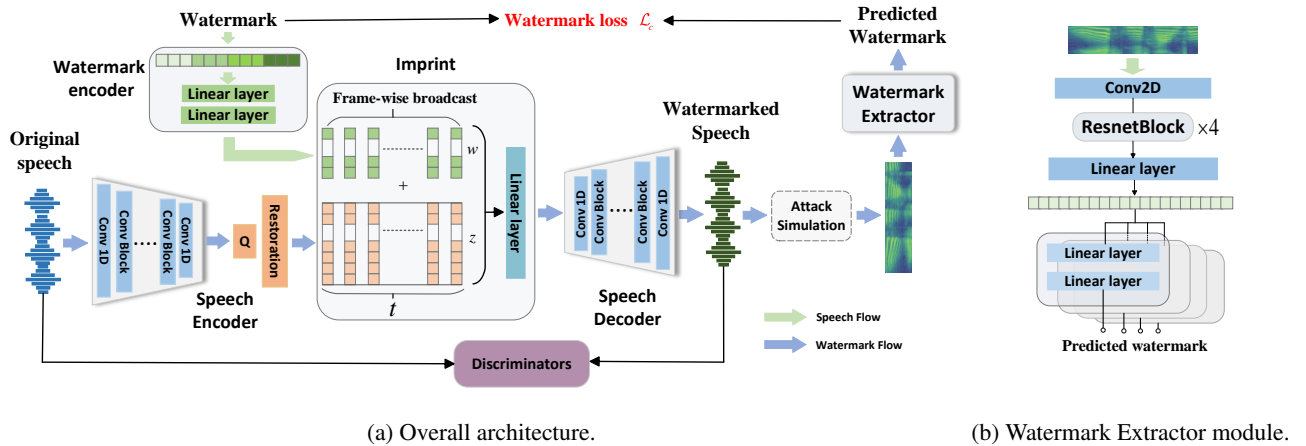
Watermark

Watermark loss $\mathcal{L}_c$

Predicted Watermark

Watermark encoder

Linear layer

Linear layer

Imprint

Frame-wise broadcast

$w$

+

$z$

$t$

Linear layer

Watermarked Speech

Watermark Extractor

Original speech

Conv 1D

Conv Block

Conv Block

Conv 1D

Q

Restoration

Speech Encoder

Conv 1D

Conv Block

Conv Block

Conv 1D

Speech Decoder

Attack Simulation

Speech Flow

Watermark Flow

Discriminators

Conv2D

ResnetBlock $\times 4$

Linear layer

Linear layer

Linear layer

Predicted watermark

(a) Overall architecture.

(b) Watermark Extractor module.